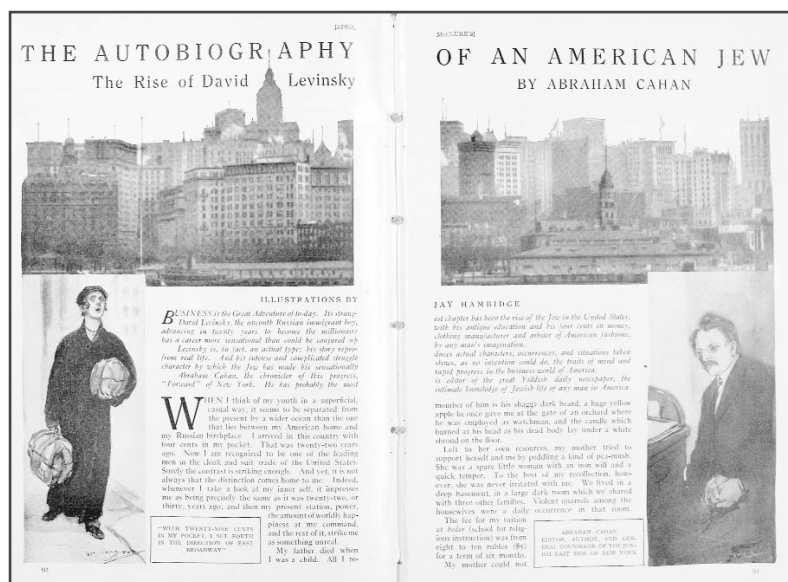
[APRIL

THE AUTOBIOGRAPHY

The Rise of David Levinsky

McCLURE'S

OF AN AMERICAN JEW

BY ABRAHAM CAHAN

ILLUSTRATIONS BY

JAY HAMBIDGE

BUSINESS is the Great Adventure of to-day. Its strangest chapter has been the rise of the Jew in the United States. David Levinsky, the uncouth Russian immigrant boy, with his antique education and his four cents in money, advancing in twenty years to become the millionaire clothing manufacturer and arbiter of American fashions, has a career more sensational than could be conjured up by any man's imagination.

Levinsky is, in fact, an actual type; his story reproduces actual characters, occurrences, and situations taken from real life. And his intense and complicated struggle shows, as no intention could do, the traits of mind and character by which the Jew has made his sensationally rapid progress in the business world of America.

Abraham Cahan, the chronicler of this progress, is editor of the great Yiddish daily newspaper, the "Forward" of New York. He has probably the most intimate knowledge of Jewish life of any man in America.

WHEN I think of my youth in a superficial, casual way, it seems to be separated from the present by a wider ocean than the one that lies between my American home and my Russian birthplace. I arrived in this country with four cents in my pocket. That was twenty-two years ago. Now I am recognized to be one of the leading men in the cloak and suit trade of the United States. Surely the contrast is striking enough. And yet, it is not always that the distinction comes home to me. Indeed, whenever I take a look at my inner self, it impresses me as being precisely the same as it was twenty-two, or thirty, years ago, and then my present station, power, the amount of worldly happiness at my command, and the rest of it, strike me as something unreal.

My father died when I was a child. All I re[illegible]

"WITH TWENTY-NINE CENTS IN MY POCKET, I SET FORTH IN THE DIRECTION OF EAST BROADWAY"

member of him is his shaggy dark beard, a large yellow apple he once gave me at the gate of an orchard where he was employed as watchman, and the candle which burned at his head as his dead body lay under a white shroud on the floor.

Left to her own resources, my mother tried to support herself and me by peddling a kind of pea-mush. She was a spare little woman with an iron will and a quick temper. To the best of my recollection, however, she was never irritated with me. We lived in a deep basement, in a large dark room which we shared with three other families. Violent quarrels among the housewives were a daily occurrence in that room.

The fee for my tuition at heder (school for religious instruction) was from eight to ten rubles ($4) for a term of six months.

My mother could not

ABRAHAM CAHAN
EDITOR, AUTHOR, AND GENERAL COUNSELOR OF THE JEWISH EAST SIDE OF NEW YORK

92

93